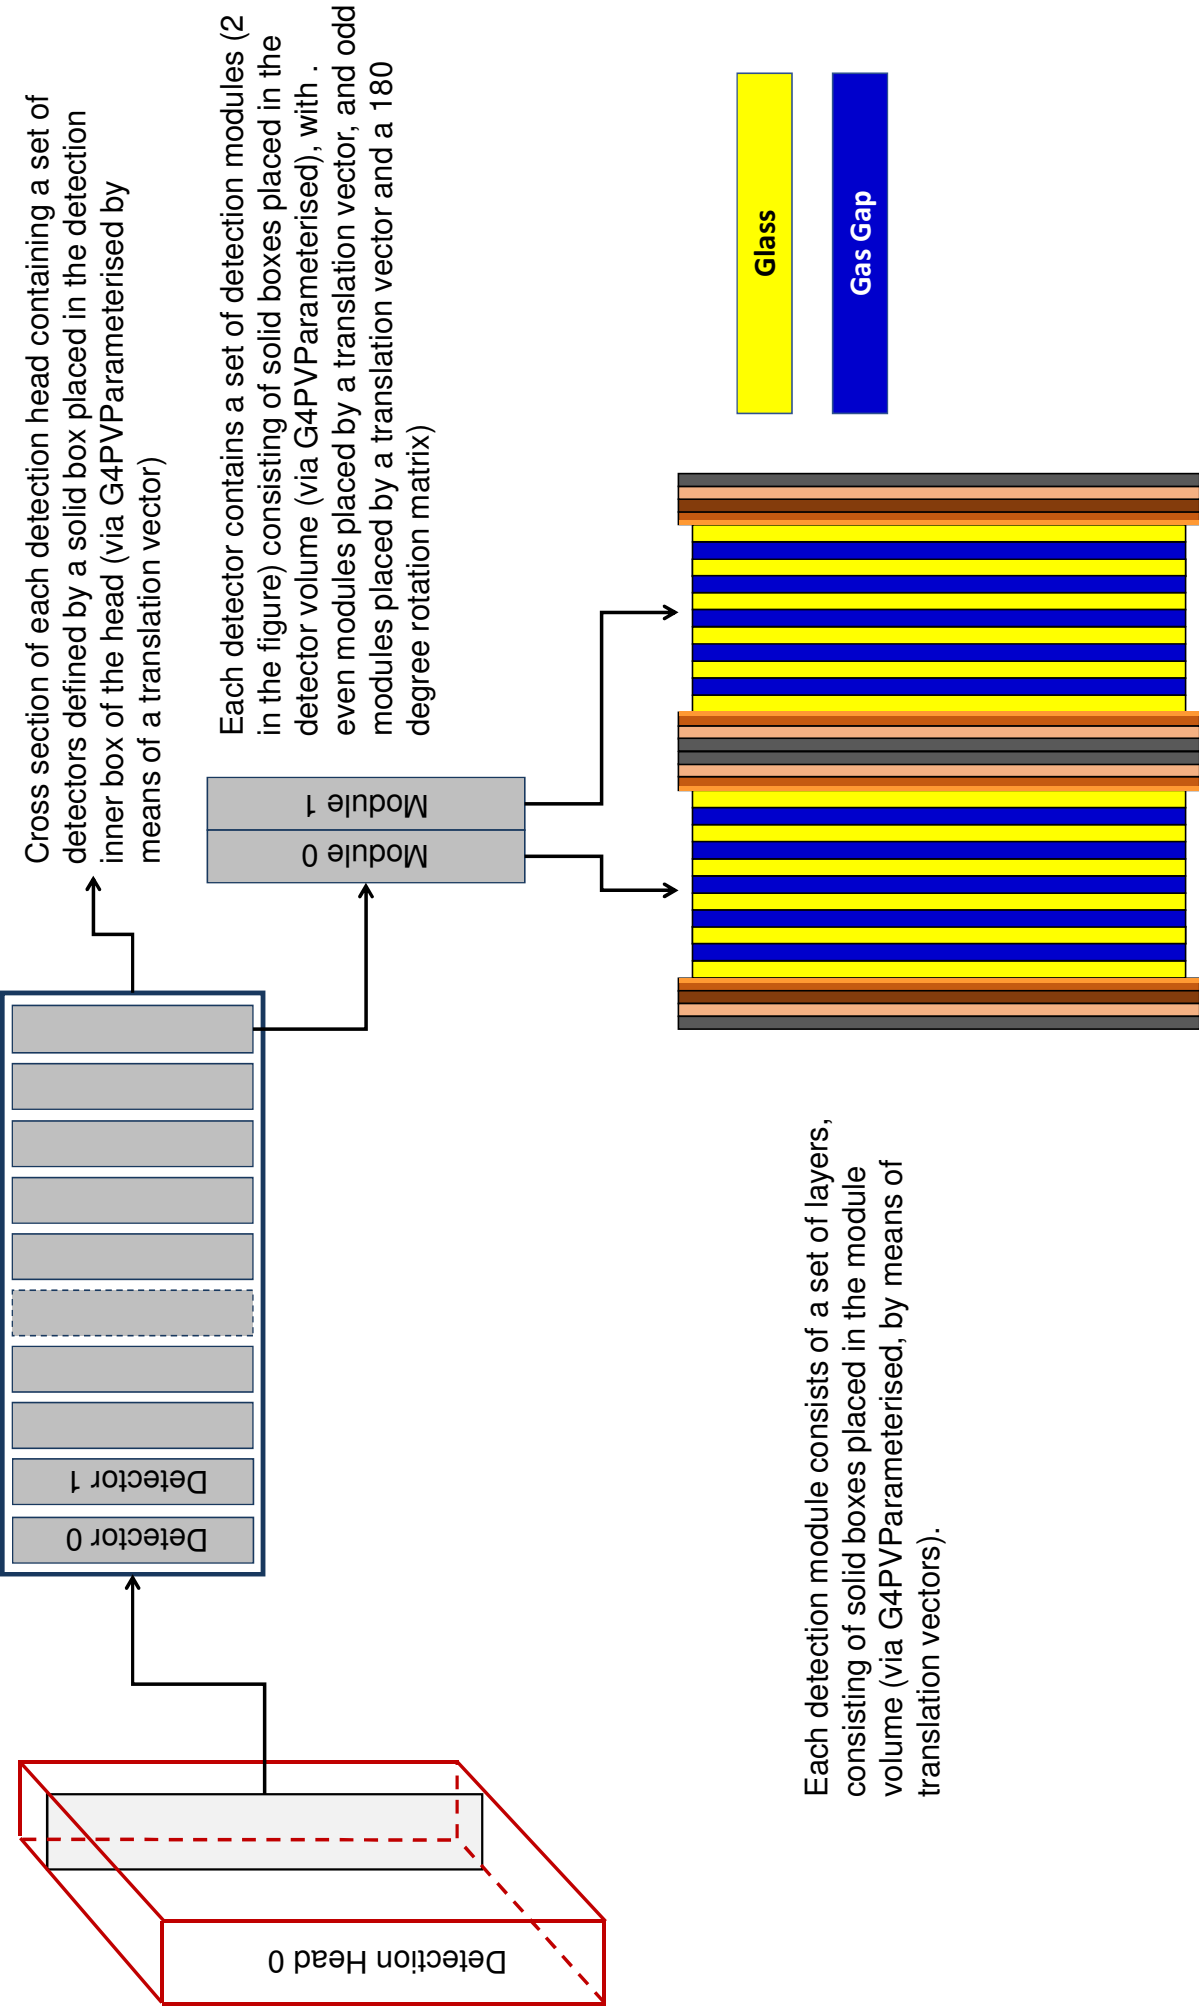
Cross section of each detection head containing a set of detectors defined by a solid box placed in the detection inner box of the head (via G4PVParameterised by means of a translation vector)

Each detector contains a set of detection modules (2 in the figure) consisting of solid boxes placed in the detector volume (via G4PVParameterised), with . even modules placed by a translation vector, and odd modules placed by a translation vector and a 180 degree rotation matrix)

Glass

Gas Gap

Module 1

Module 0

Detector 1

Detector 0

Detection Head 0

Each detection module consists of a set of layers, consisting of solid boxes placed in the module volume (via G4PVParameterised, by means of translation vectors).